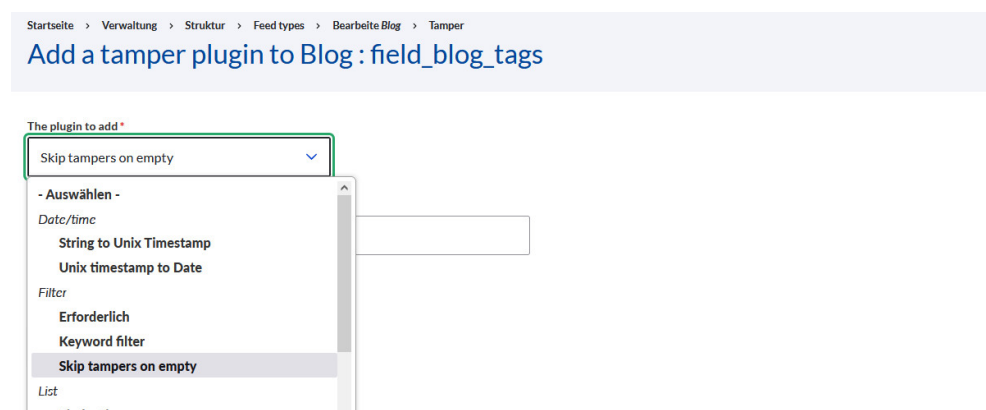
Startseite › Verwaltung › Struktur › Feed types › Bearbeite *Blog* › Tamper

Add a tamper plugin to Blog : field_blog_tags

The plugin to add *

Skip tampers on empty

- Auswählen -

Date/time

String to Unix Timestamp

Unix timestamp to Date

Filter

Erforderlich

Keyword filter

Skip tampers on empty

List

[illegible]